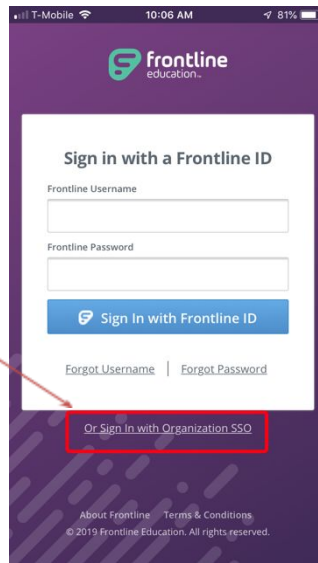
T-Mobile 10:06 AM 81%

frontline education

Sign in with a Frontline ID

Frontline Username

Frontline Password

Sign In with Frontline ID

Forgot Username | Forgot Password

Or Sign In with Organization SSO

About Frontline Terms & Conditions
© 2019 Frontline Education. All rights reserved.